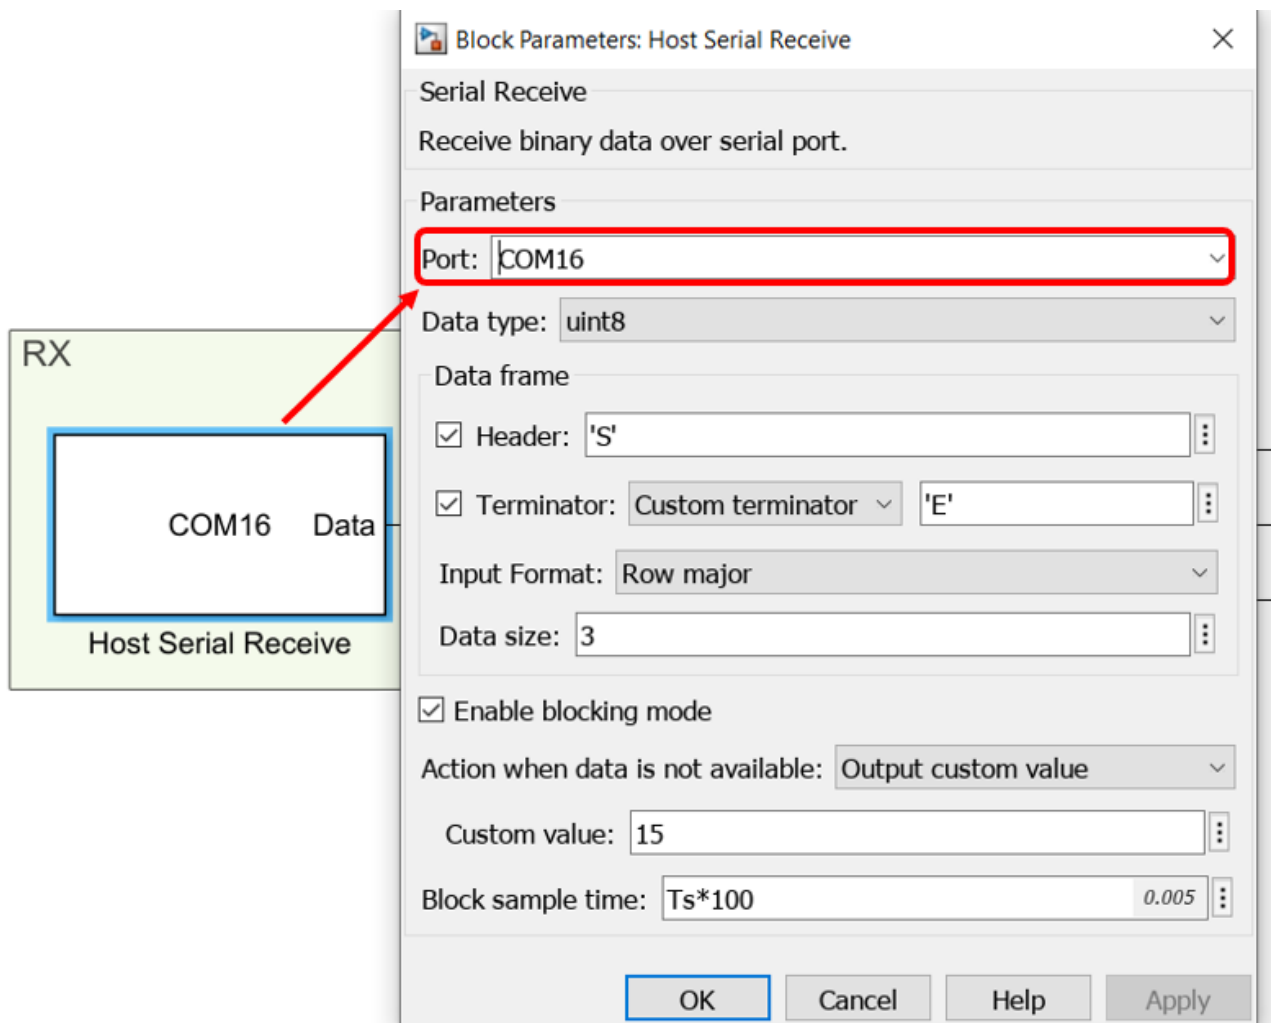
RX

COM16 Data

Host Serial Receive

Block Parameters: Host Serial Receive

Serial Receive

Receive binary data over serial port.

Parameters

Port: COM16

Data type: uint8

Data frame

Header: 'S'

Terminator: Custom terminator 'E'

Input Format: Row major

Data size: 3

Enable blocking mode

Action when data is not available: Output custom value

Custom value: 15

Block sample time: Ts*100 0.005

OK Cancel Help Apply